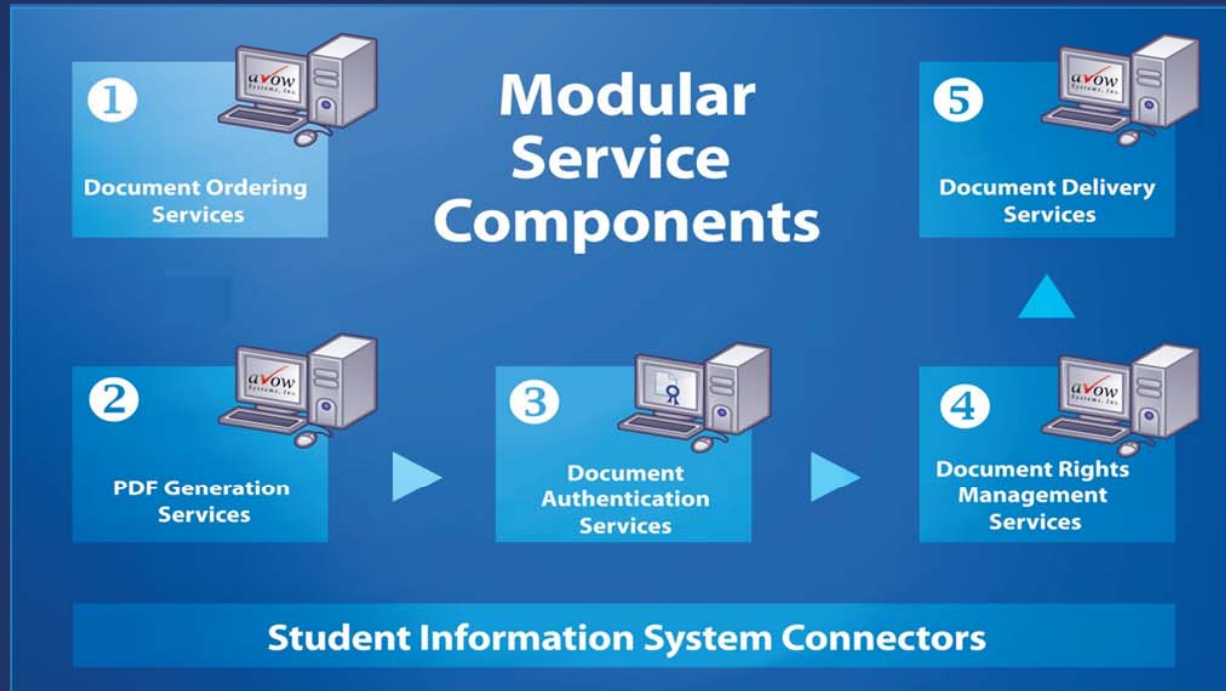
Modular Service Components

1
avow Systems, Inc.
Document Ordering Services

5
avow Systems, Inc.
Document Delivery Services

2
avow Systems, Inc.
PDF Generation Services

3
Document Authentication Services

4
avow Systems, Inc.
Document Rights Management Services

Student Information System Connectors